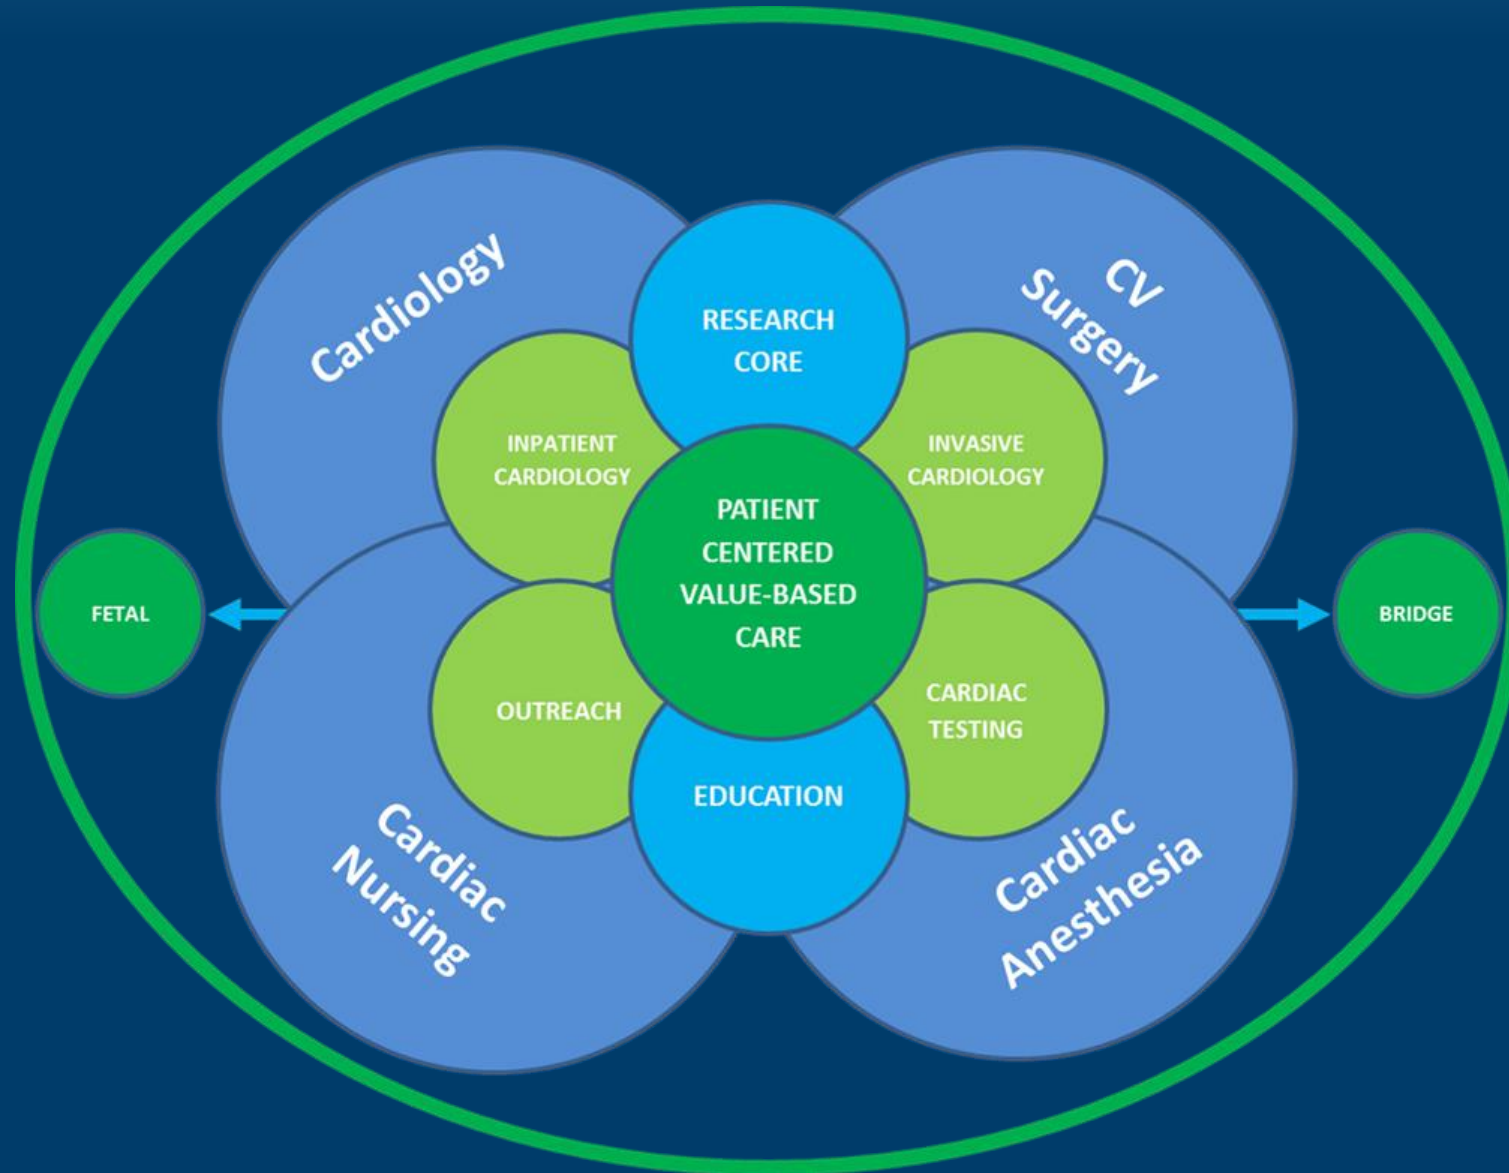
Cardiology

CV Surgery

RESEARCH CORE

INPATIENT CARDIOLOGY

INVASIVE CARDIOLOGY

PATIENT CENTERED VALUE-BASED CARE

FETAL

BRIDGE

OUTREACH

CARDIAC TESTING

EDUCATION

Cardiac Nursing

Cardiac Anesthesia